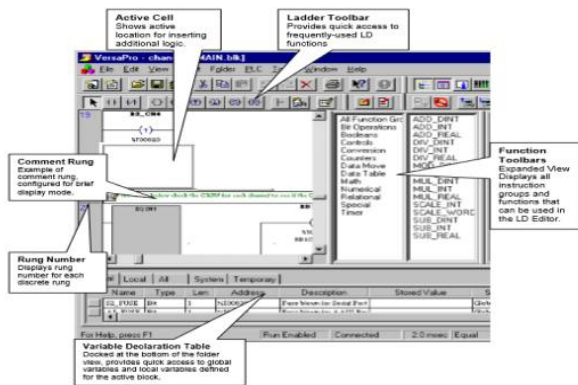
Active Cell
Shows active location for inserting additional logic.

Ladder Toolbar
Provides quick access to frequently-used LD functions

VersaPro - chan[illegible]MAIN.blk]

File Edit View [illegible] Folder PLC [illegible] Window Help

Comment Rung
Example of comment rung, configured for brief display mode.

All Function Gro
Bit Operations
Boolean
Controls
Conversion
Counters
Data Move
Data Table
Math
Numerical
Relational
Special
Timer

ADD_DINT
ADD_INT
ADD_REAL
DIV_DINT
DIV_INT
DIV_REAL
MOD_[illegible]
MUL_DINT
MUL_INT
MUL_REAL
SCALE_INT
SCALE_WORD
SUB_DINT
SUB_INT
SUB_REAL

Function Toolbars
Expanded View Displays all instruction groups and functions that can be used in the LD Editor.

Rung Number
Displays rung number for each discrete rung

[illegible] | Local | All | System | Temporary

| Name | Type | Len | Address | Description | Stored Value |
|---|---|---|---|---|---|
| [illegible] | Bit | 1 | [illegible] | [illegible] | |

For Help, press F1 | Run Enabled | Connected | 2.0 msec | Equal

Variable Declaration Table
Docked at the bottom of the folder view, provides quick access to global variables and local variables defined for the active block.